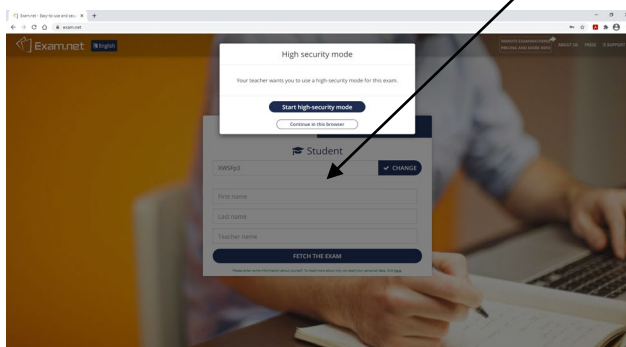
Exam.net - Easy-to-use and sec... ×
exam.net

Exam.net English

REMOTE EXAMINATIONS PROCTORING AND MORE INFO ABOUT US PRICES SUPPORT

High security mode

Your teacher wants you to use a high-security mode for this exam.

Start high-security mode

Continue in this browser

Student

NWSPp3

CHANGE

First name

Last name

Teacher name

FETCH THE EXAM

Please enter some information about yourself. To read more about how we store your personal data, click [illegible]